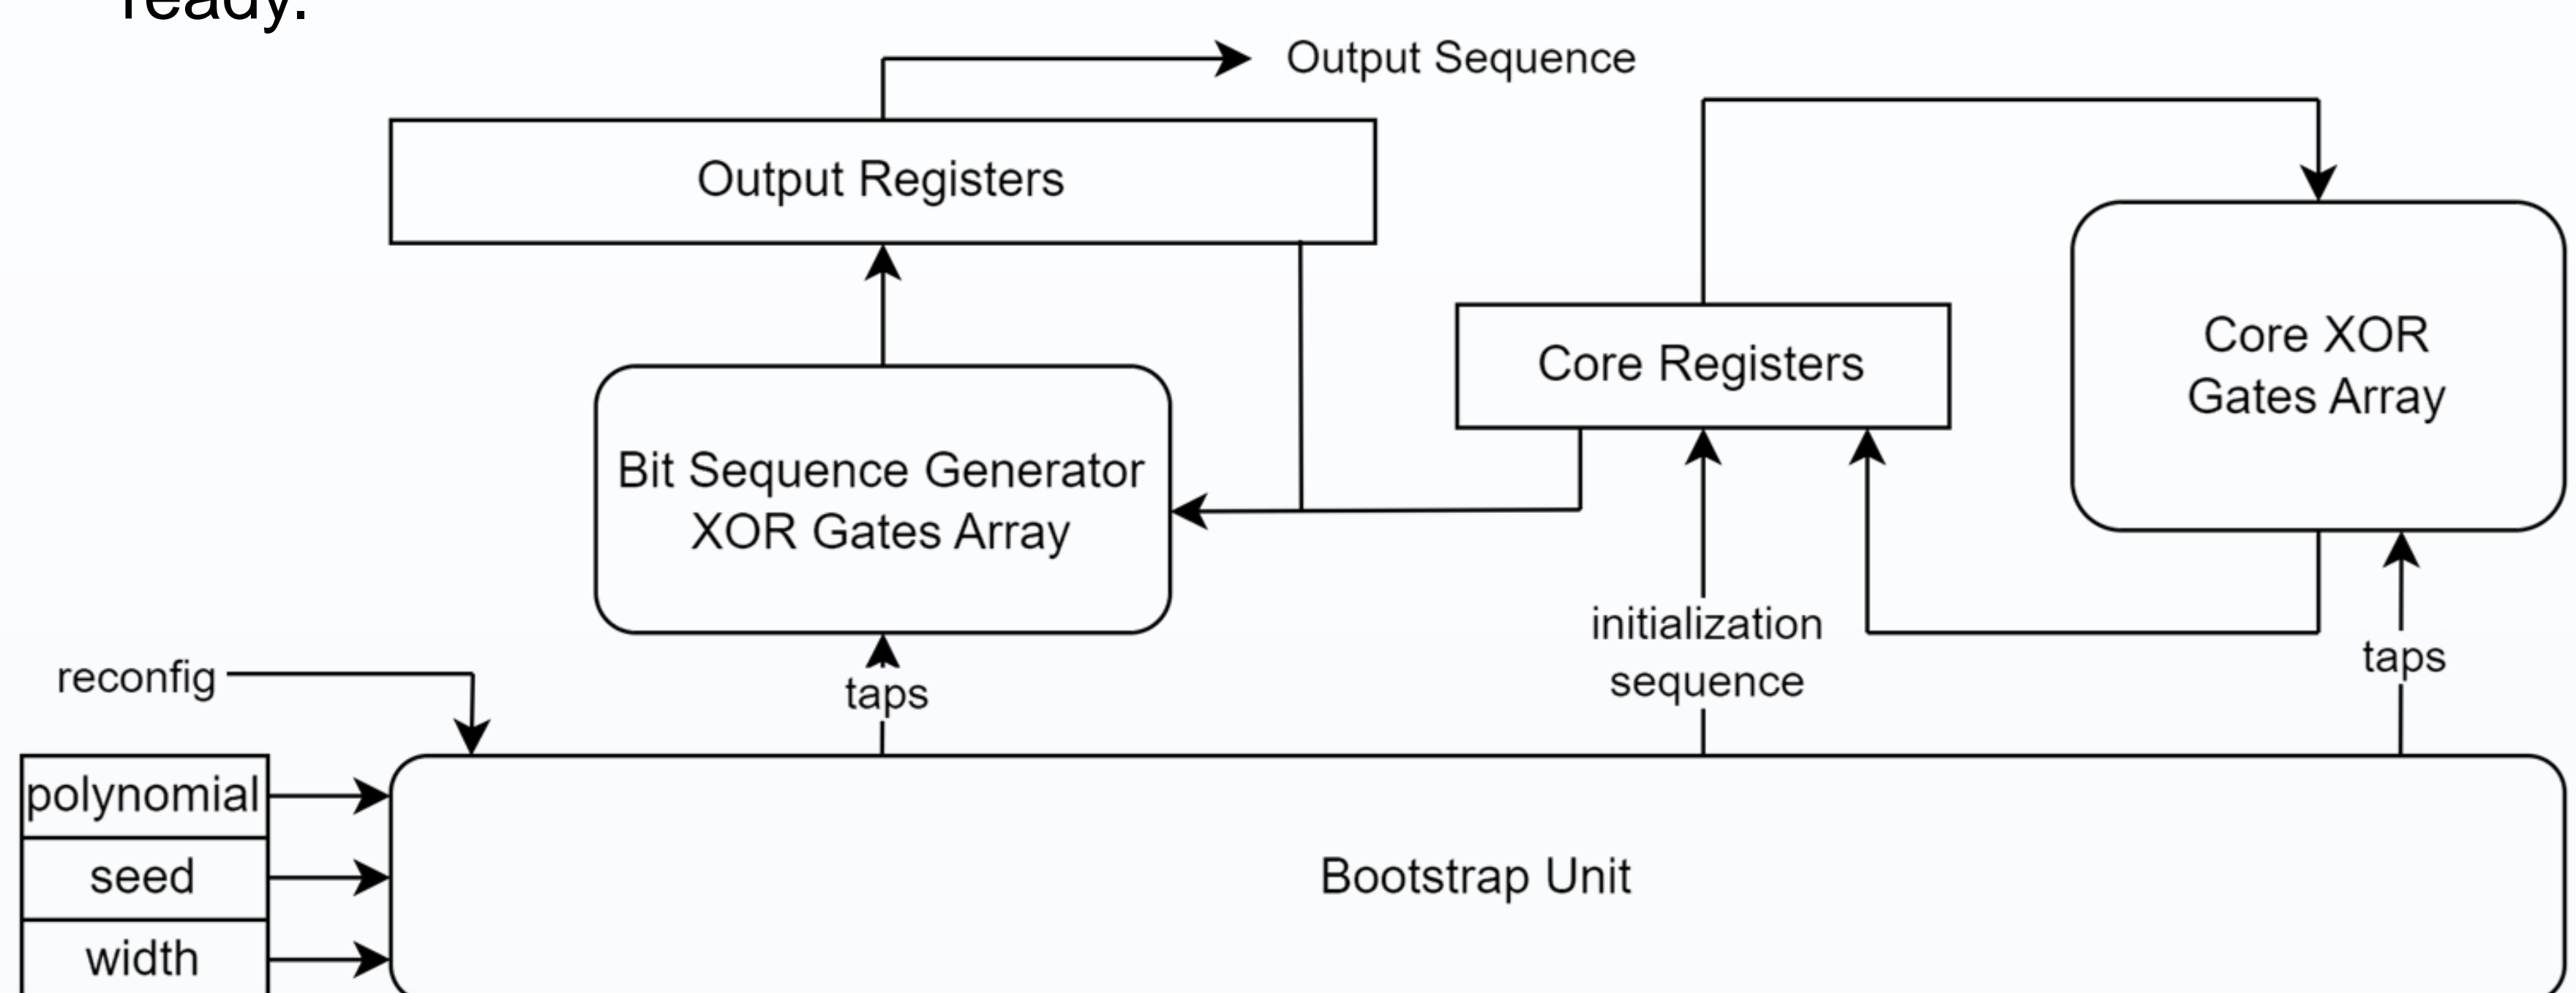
ready.

Output Sequence

Output Registers

Core Registers

Core XOR Gates Array

Bit Sequence Generator XOR Gates Array

initialization sequence

taps

reconfig

taps

polynomial

seed

width

Bootstrap Unit